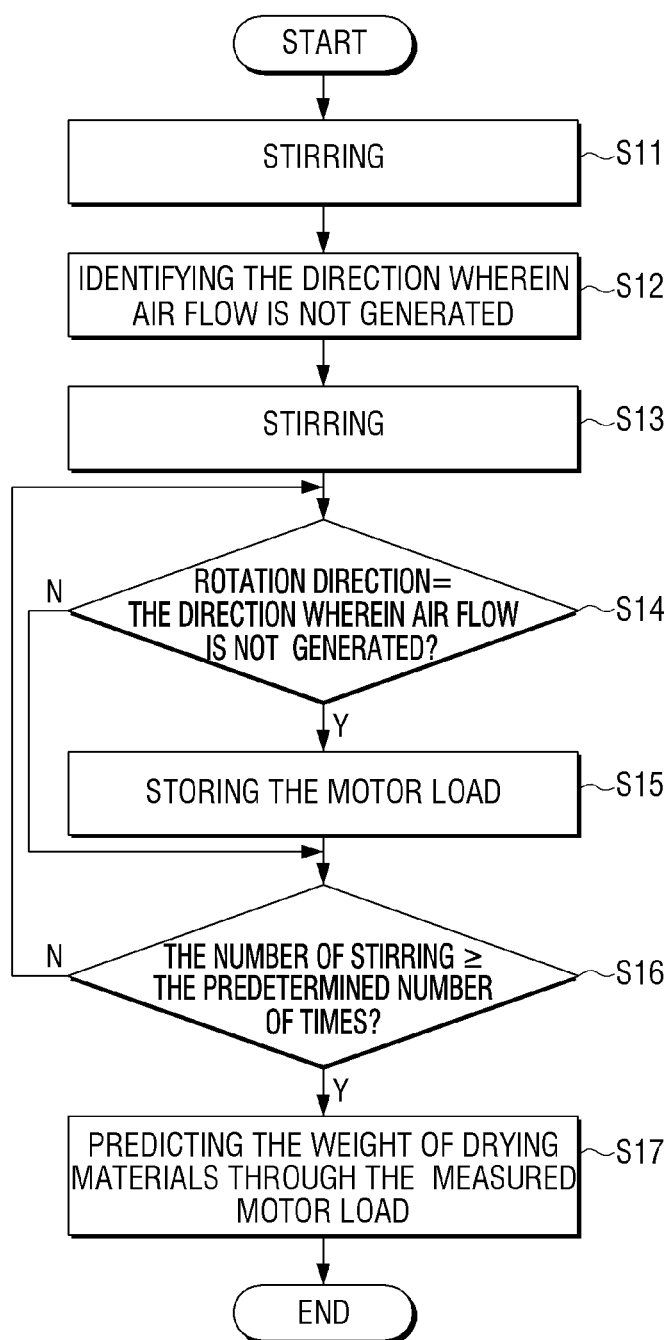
START

STIRRING

S11

IDENTIFYING THE DIRECTION WHEREIN AIR FLOW IS NOT GENERATED

S12

STIRRING

S13

ROTATION DIRECTION= THE DIRECTION WHEREIN AIR FLOW IS NOT GENERATED?

N

S14

Y

STORING THE MOTOR LOAD

S15

THE NUMBER OF STIRRING ≥ THE PREDETERMINED NUMBER OF TIMES?

N

S16

Y

PREDICTING THE WEIGHT OF DRYING MATERIALS THROUGH THE MEASURED MOTOR LOAD

S17

END